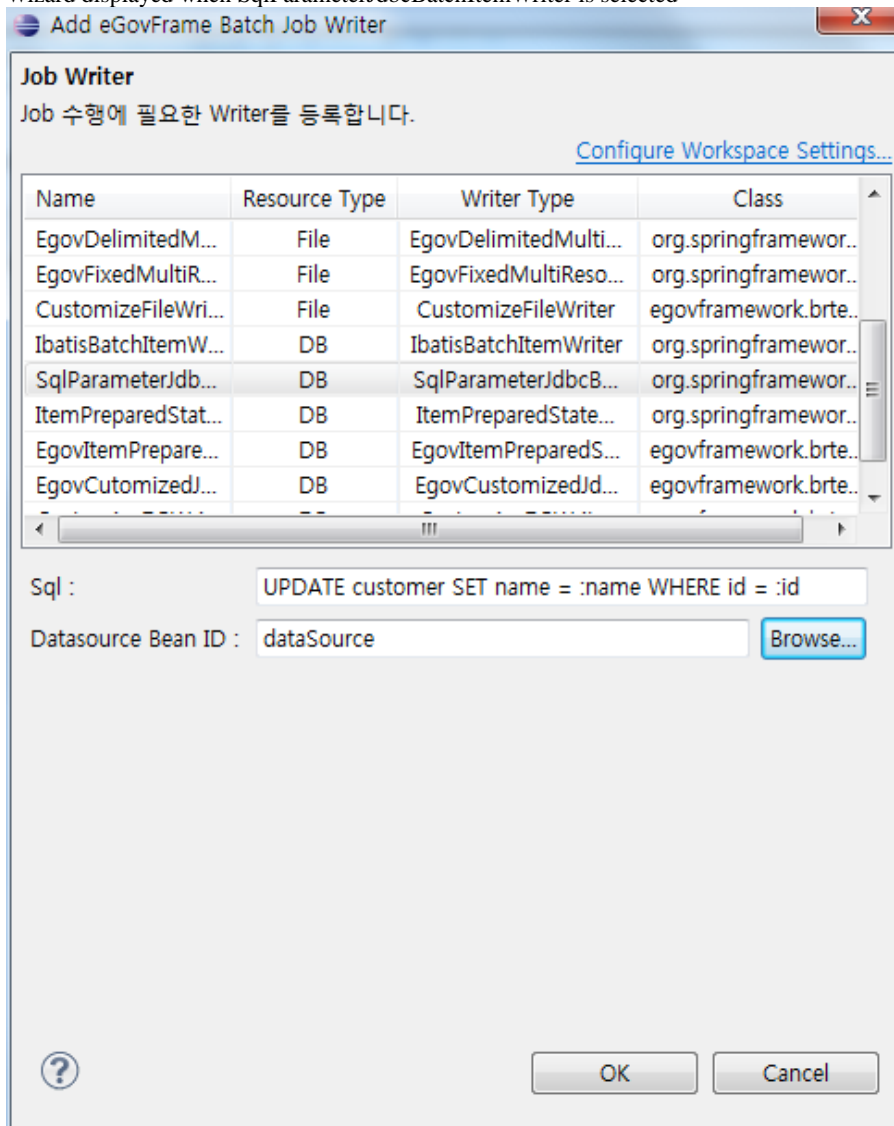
Add eGovFrame Batch Job Writer

Job Writer
Job 수행에 필요한 Writer를 등록합니다.

Configure Workspace Settings...

| Name | Resource Type | Writer Type | Class |
|---|---|---|---|
| EgovDelimitedM... | File | EgovDelimitedMulti... | org.springframewor... |
| EgovFixedMultiR... | File | EgovFixedMultiReso... | org.springframewor... |
| CustomizeFileWri... | File | CustomizeFileWriter | egovframework.brte... |
| IbatisBatchItemW... | DB | IbatisBatchItemWriter | org.springframewor... |
| SqlParameterJdb... | DB | SqlParameterJdbcB... | org.springframewor... |
| ItemPreparedStat... | DB | ItemPreparedState... | org.springframewor... |
| EgovItemPrepare... | DB | EgovItemPreparedS... | egovframework.brte... |
| EgovCutomizedJ... | DB | EgovCustomizedJd... | egovframework.brte... |

Sql : UPDATE customer SET name = :name WHERE id = :id

Datasource Bean ID : dataSource Browse...

OK Cancel